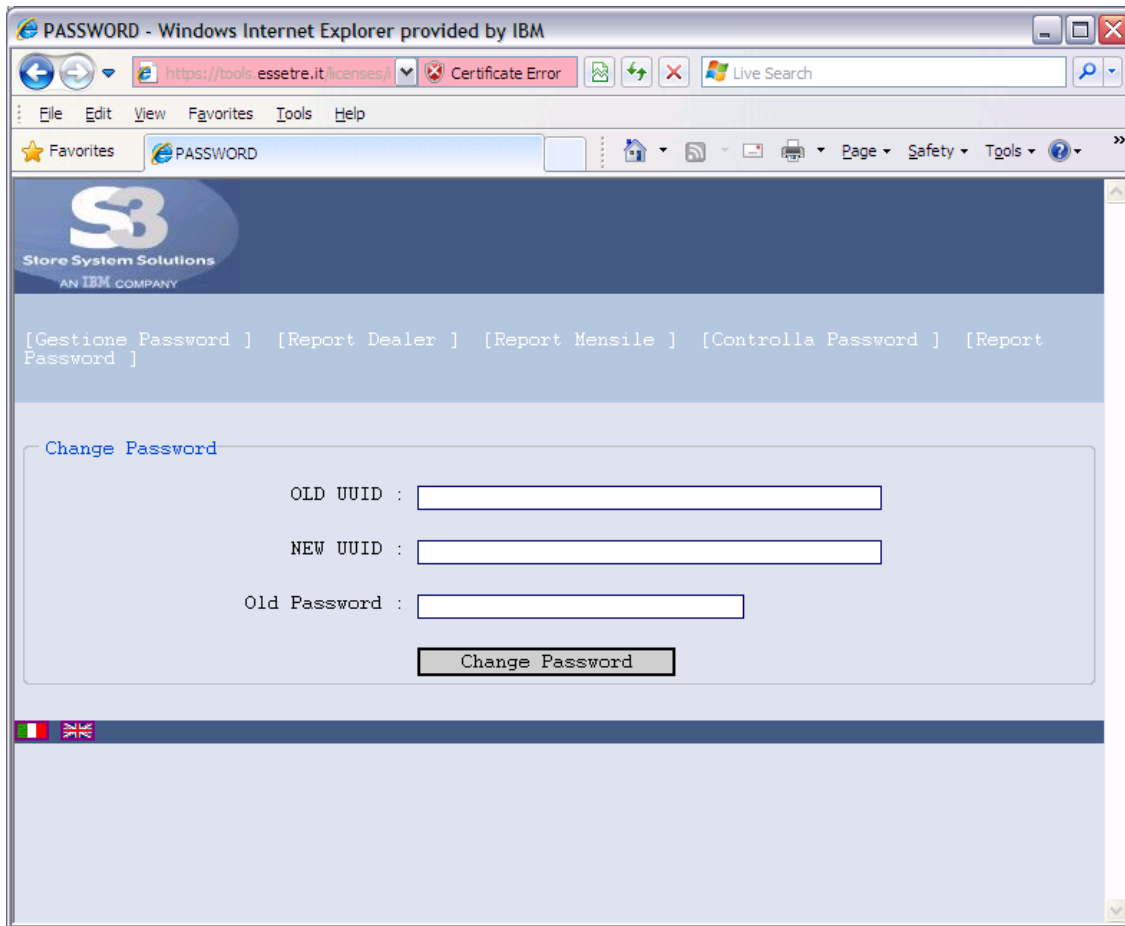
PASSWORD - Windows Internet Explorer provided by IBM

https://tools.essetre.it/licenses/ Certificate Error

Live Search

File Edit View Favorites Tools Help

Favorites PASSWORD

Page ▾ Safety ▾ Tools ▾

S3
Store System Solutions
AN IBM COMPANY

[Gestione Password ] [Report Dealer ] [Report Mensile ] [Controlla Password ] [Report Password ]

Change Password

OLD UUID :

NEW UUID :

Old Password :

Change Password